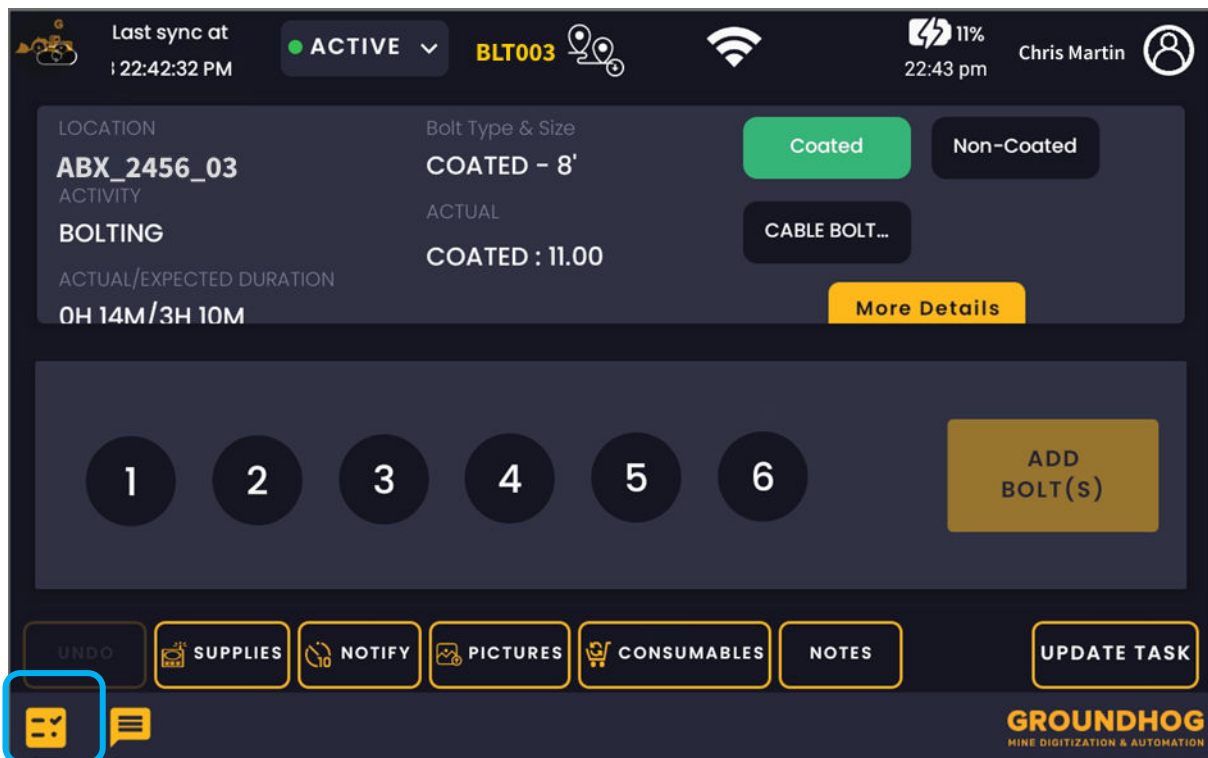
Last sync at
3 22:42:32 PM

ACTIVE

BLT003

11%
22:43 pm

Chris Martin

LOCATION
ABX_2456_03
ACTIVITY
BOLTING
ACTUAL/EXPECTED DURATION
0H 14M/3H 10M

Bolt Type & Size
COATED - 8'
ACTUAL
COATED : 11.00

Coated
Non-Coated
CABLE BOLT...
More Details

1
2
3
4
5
6

ADD BOLT(S)

UNDO
SUPPLIES
NOTIFY
PICTURES
CONSUMABLES
NOTES
UPDATE TASK

GROUNDHOG
MINE DIGITIZATION & AUTOMATION